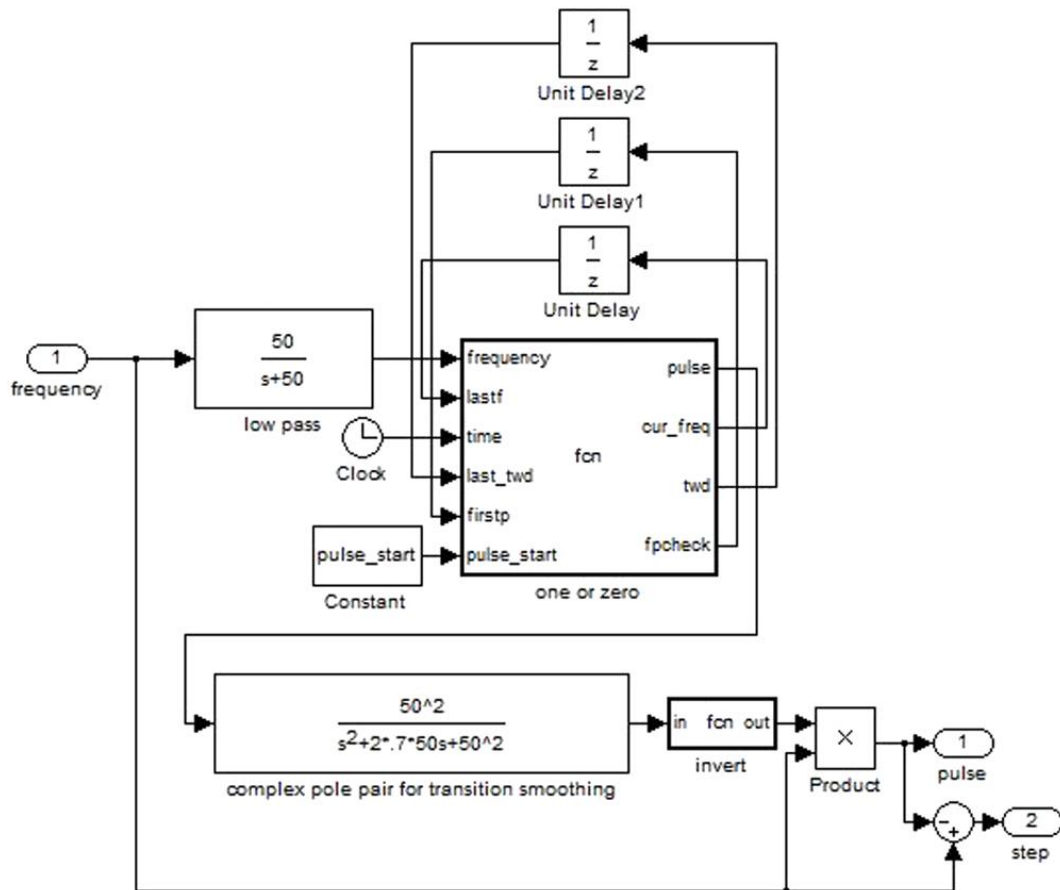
$\frac{1}{z}$
Unit Delay2
$\frac{1}{z}$
Unit Delay1
$\frac{1}{z}$
Unit Delay
1
frequency
$\frac{50}{s+50}$
low pass
Clock
frequency
lastf
time
last_twd
firstp
pulse_start
fcn
pulse
cur_freq
twd
fpcheck
one or zero
pulse_start
Constant
$\frac{50\text{^}2}{s^2+2*.7*50s+50\text{^}2}$
complex pole pair for transition smoothing
in fcn out
invert
×
Product
1
pulse
−
+
2
step